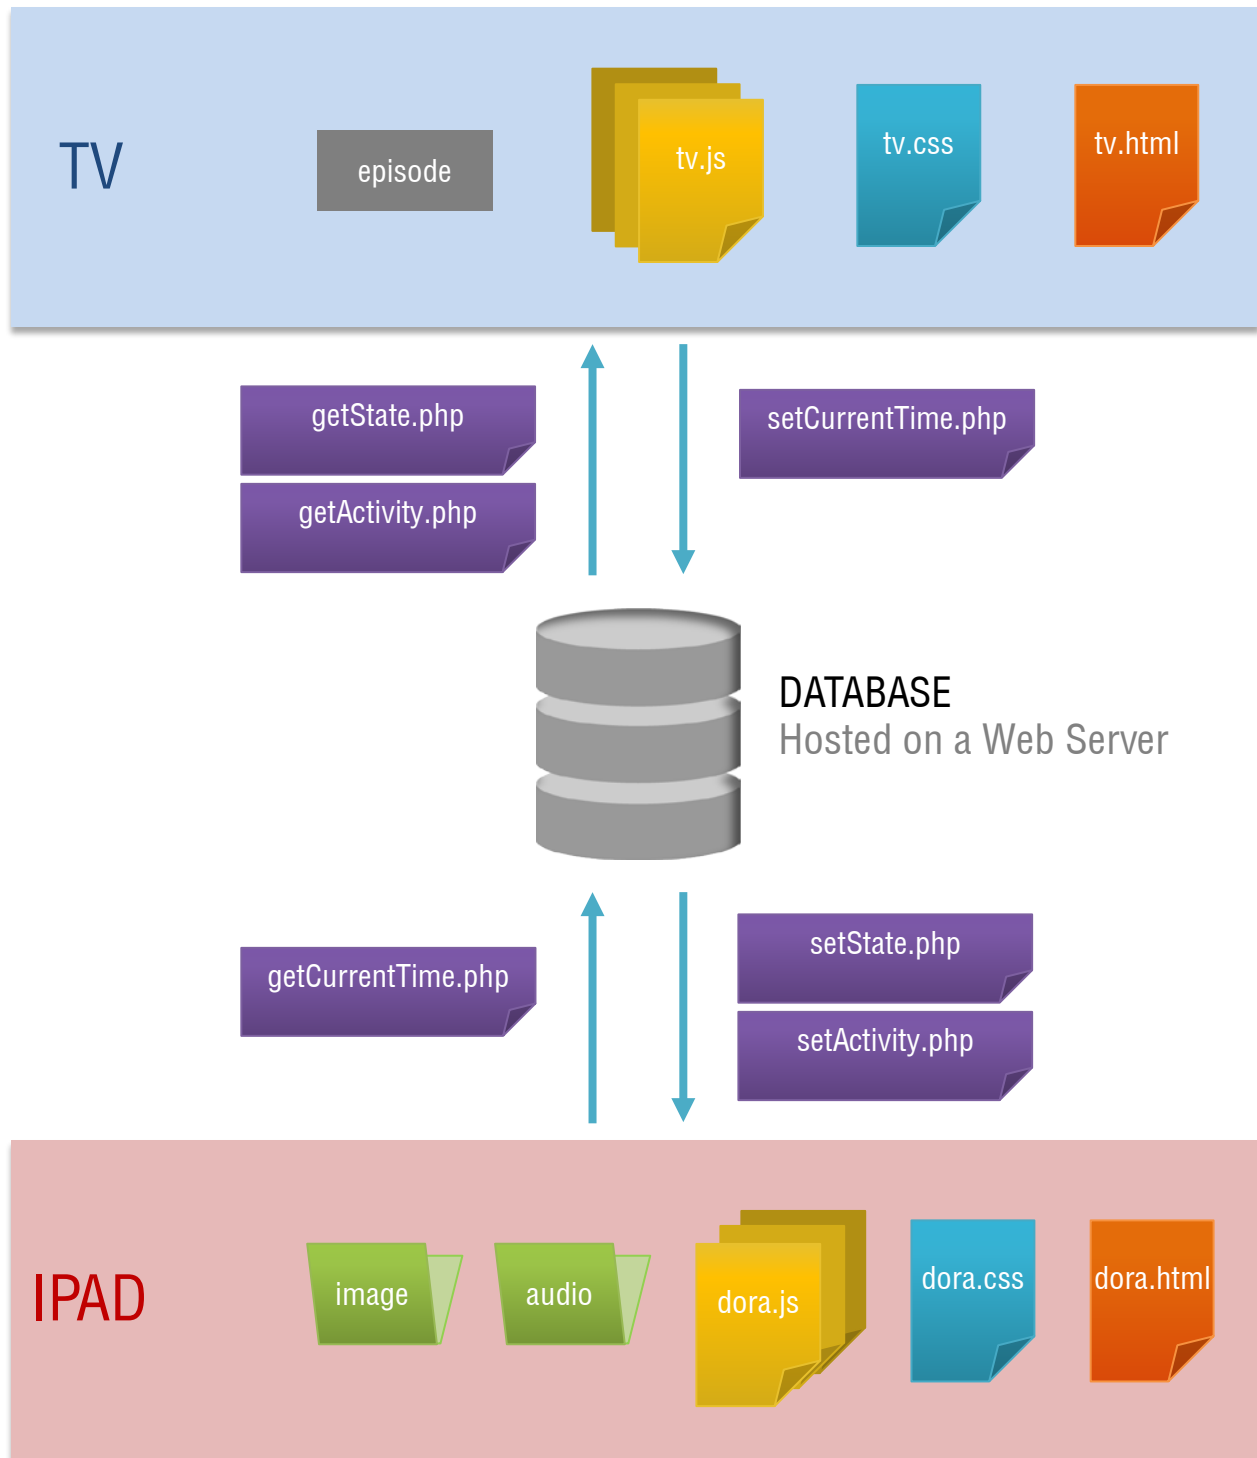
TV

episode

tv.js

tv.css

tv.html

getState.php

getActivity.php

setCurrentTime.php

DATABASE
Hosted on a Web Server

getCurrentTime.php

setState.php

setActivity.php

IPAD

image

audio

dora.js

dora.css

dora.html